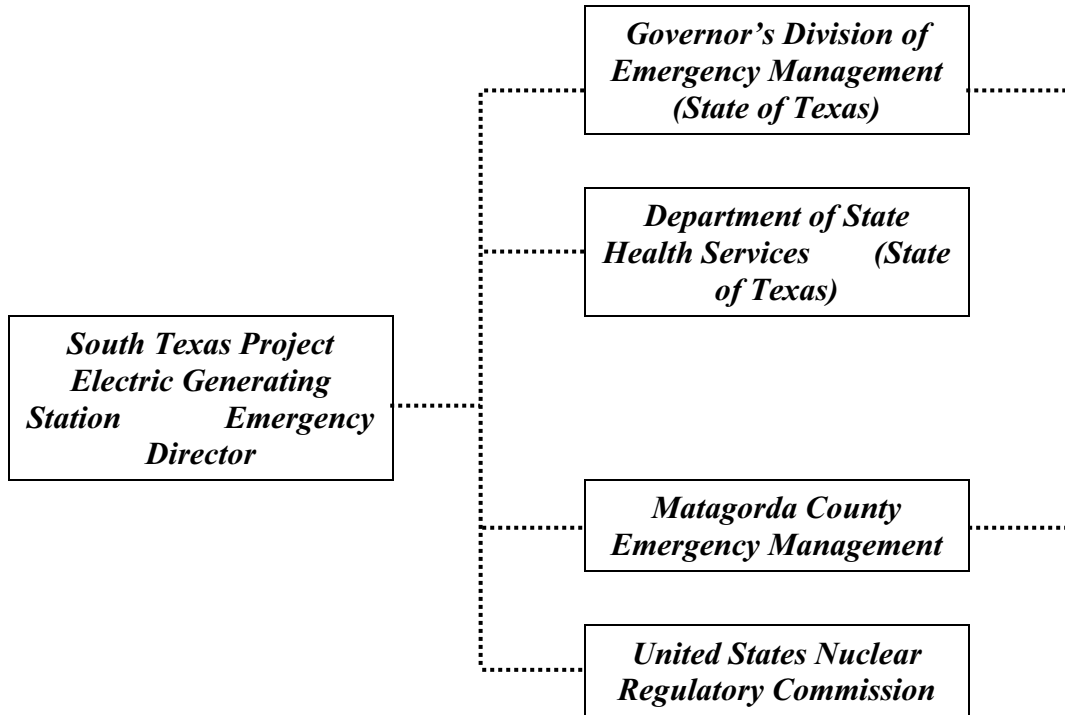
South Texas Project Electric Generating Station Emergency Director

Governor's Division of Emergency Management (State of Texas)

Department of State Health Services (State of Texas)

Matagorda County Emergency Management

United States Nuclear Regulatory Commission